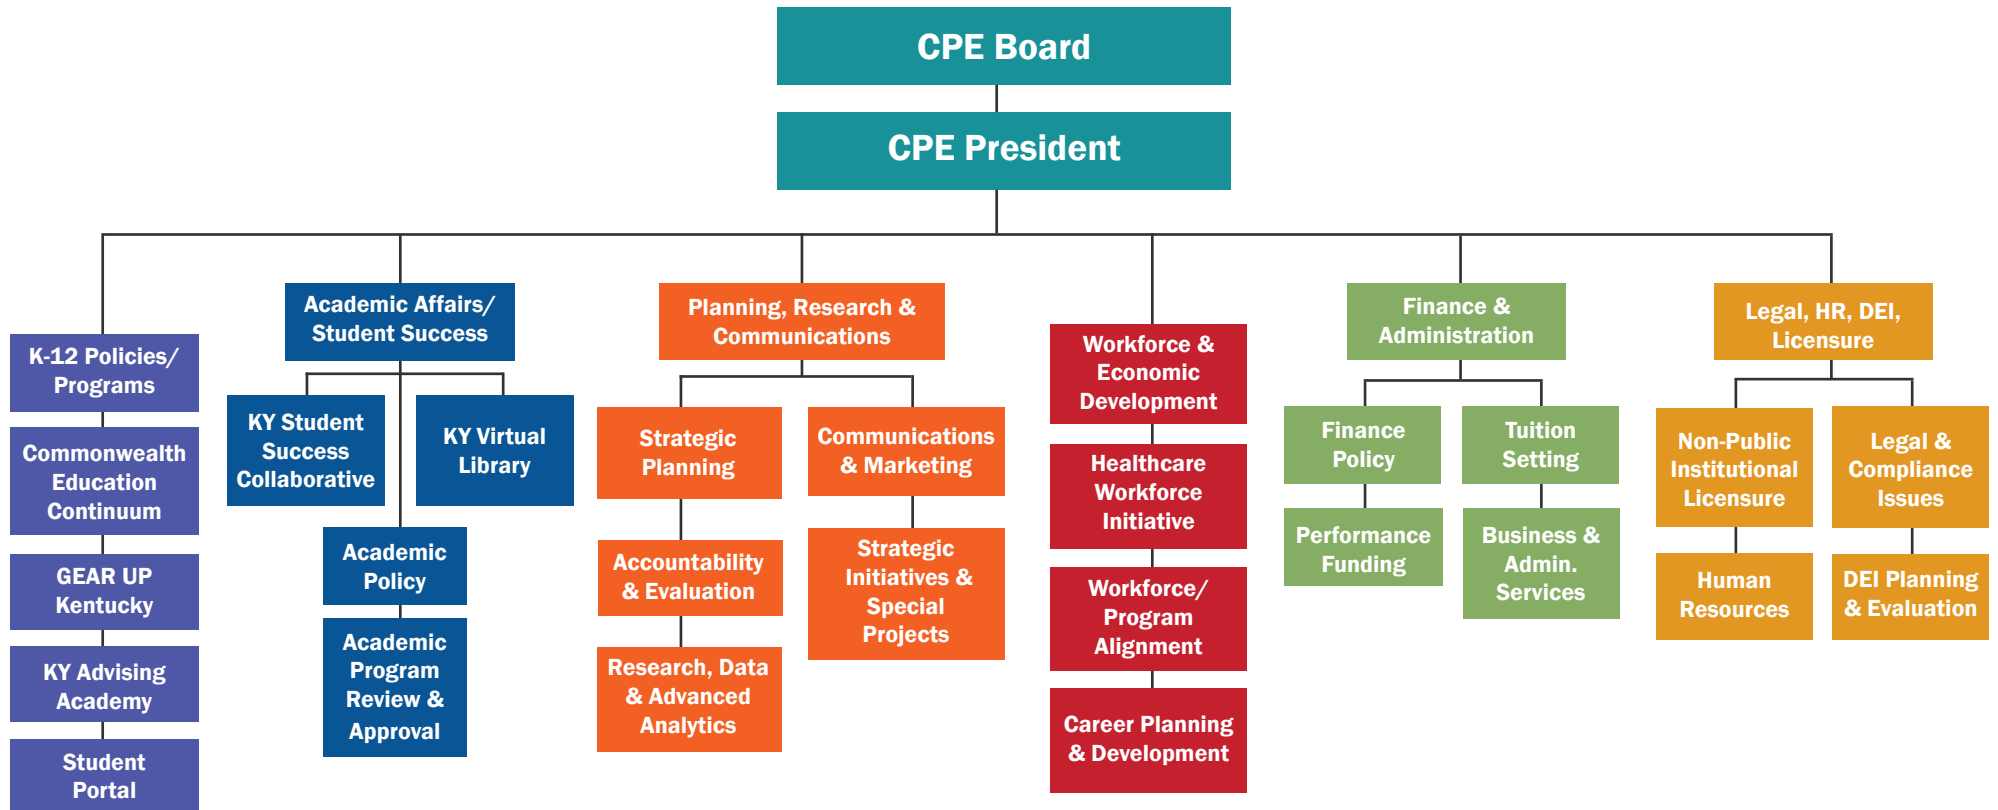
CPE Board

CPE President

K-12 Policies/ Programs

Commonwealth Education Continuum

GEAR UP Kentucky

KY Advising Academy

Student Portal

Academic Affairs/ Student Success

KY Student Success Collaborative

KY Virtual Library

Academic Policy

Academic Program Review & Approval

Planning, Research & Communications

Strategic Planning

Communications & Marketing

Accountability & Evaluation

Strategic Initiatives & Special Projects

Research, Data & Advanced Analytics

Workforce & Economic Development

Healthcare Workforce Initiative

Workforce/ Program Alignment

Career Planning & Development

Finance & Administration

Finance Policy

Tuition Setting

Performance Funding

Business & Admin. Services

Legal, HR, DEI, Licensure

Non-Public Institutional Licensure

Legal & Compliance Issues

Human Resources

DEI Planning & Evaluation